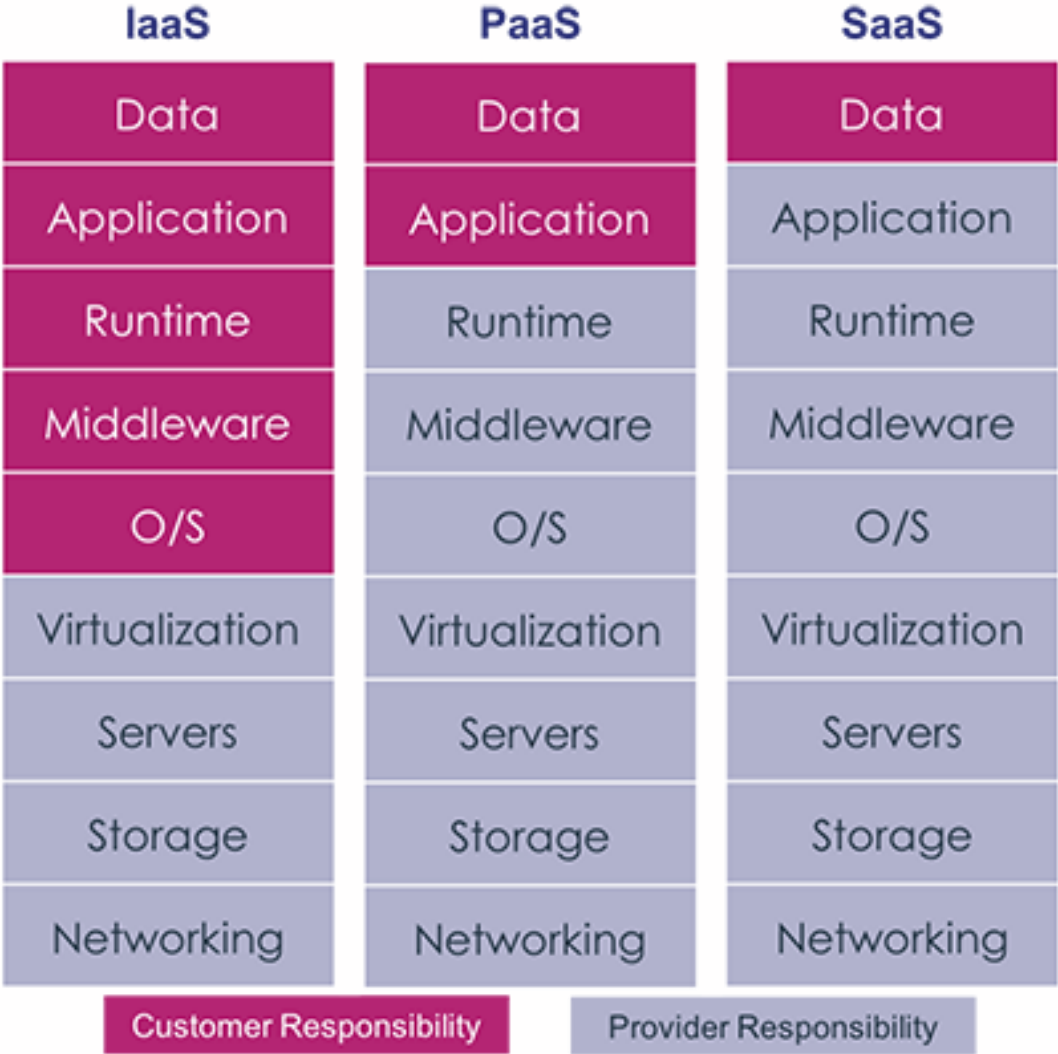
| IaaS | PaaS | SaaS |
|---|---|---|
| Data | Data | Data |
| Application | Application | Application |
| Runtime | Runtime | Runtime |
| Middleware | Middleware | Middleware |
| O/S | O/S | O/S |
| Virtualization | Virtualization | Virtualization |
| Servers | Servers | Servers |
| Storage | Storage | Storage |
| Networking | Networking | Networking |

Customer Responsibility

Provider Responsibility